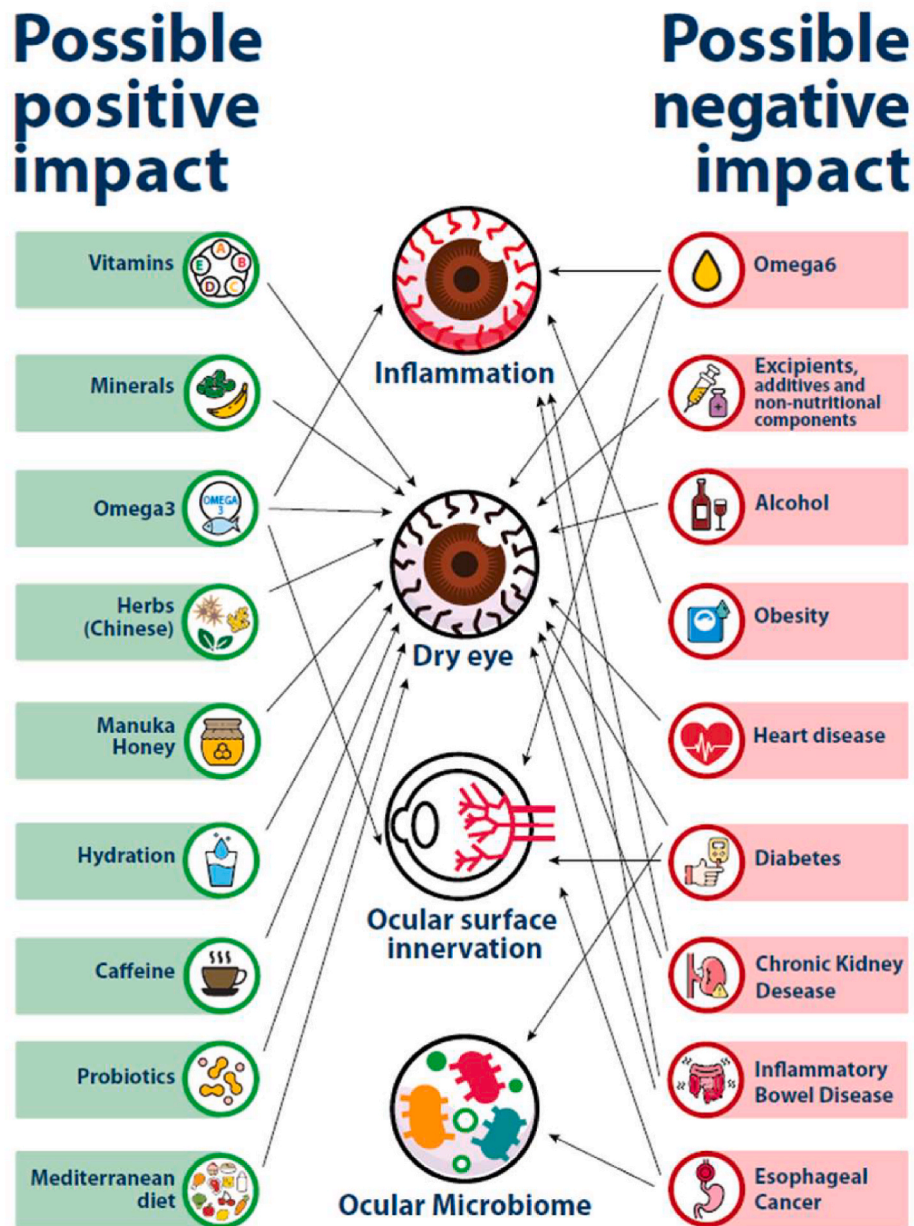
Possible positive impact

Possible negative impact

Vitamins
A B C D E

Minerals

Omega3
OMEGA 3

Herbs (Chinese)

Manuka Honey

Hydration

Caffeine
SSS

Probiotics

Mediterranean diet

Inflammation

Dry eye

Ocular surface innervation

Ocular Microbiome

Omega6

Excipients, additives and non-nutritional components

Alcohol

Obesity

Heart disease

Diabetes

Chronic Kidney Desease

Inflammatory Bowel Disease

Esophageal Cancer